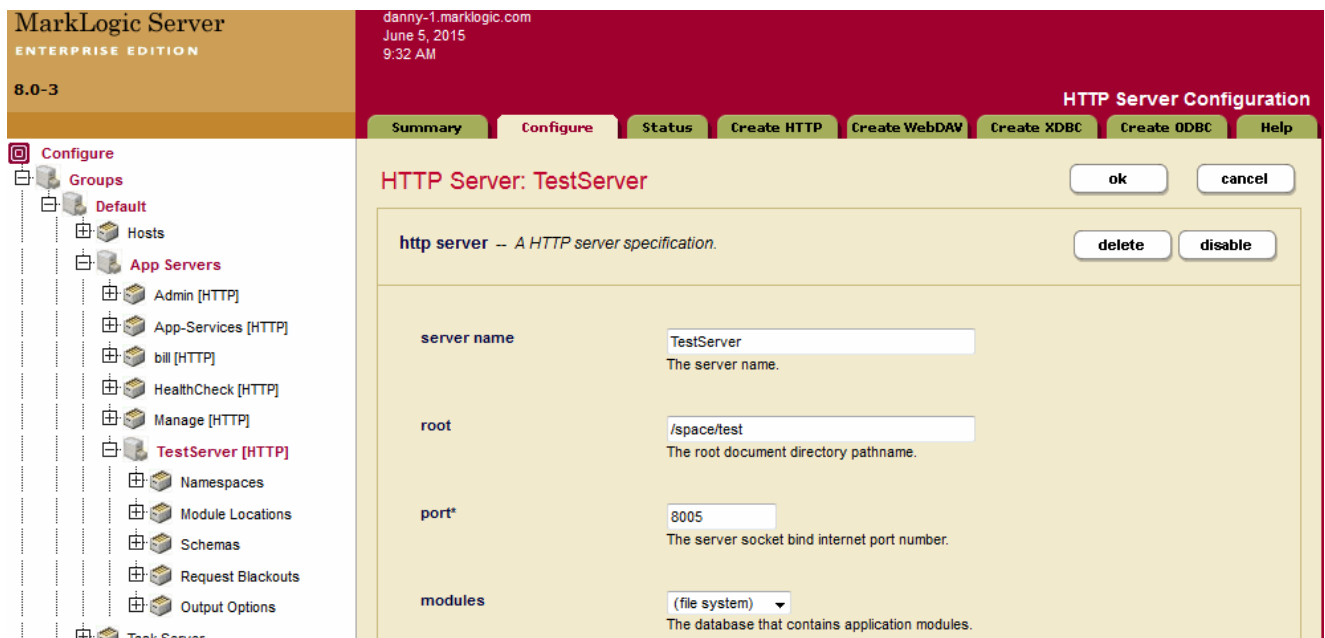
MarkLogic Server
ENTERPRISE EDITION

8.0-3

danny-1.marklogic.com
June 5, 2015
9:32 AM

HTTP Server Configuration

Summary | Configure | Status | Create HTTP | Create WebDAV | Create XDBC | Create ODBC | Help

Configure
Groups
Default
Hosts
App Servers
Admin [HTTP]
App-Services [HTTP]
bill [HTTP]
HealthCheck [HTTP]
Manage [HTTP]
TestServer [HTTP]
Namespaces
Module Locations
Schemas
Request Blackouts
Output Options
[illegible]

HTTP Server: TestServer

ok
cancel

http server -- A HTTP server specification.

delete
disable

server name
TestServer
The server name.

root
/space/test
The root document directory pathname.

port*
8005
The server socket bind internet port number.

modules
(file system)
The database that contains application modules.